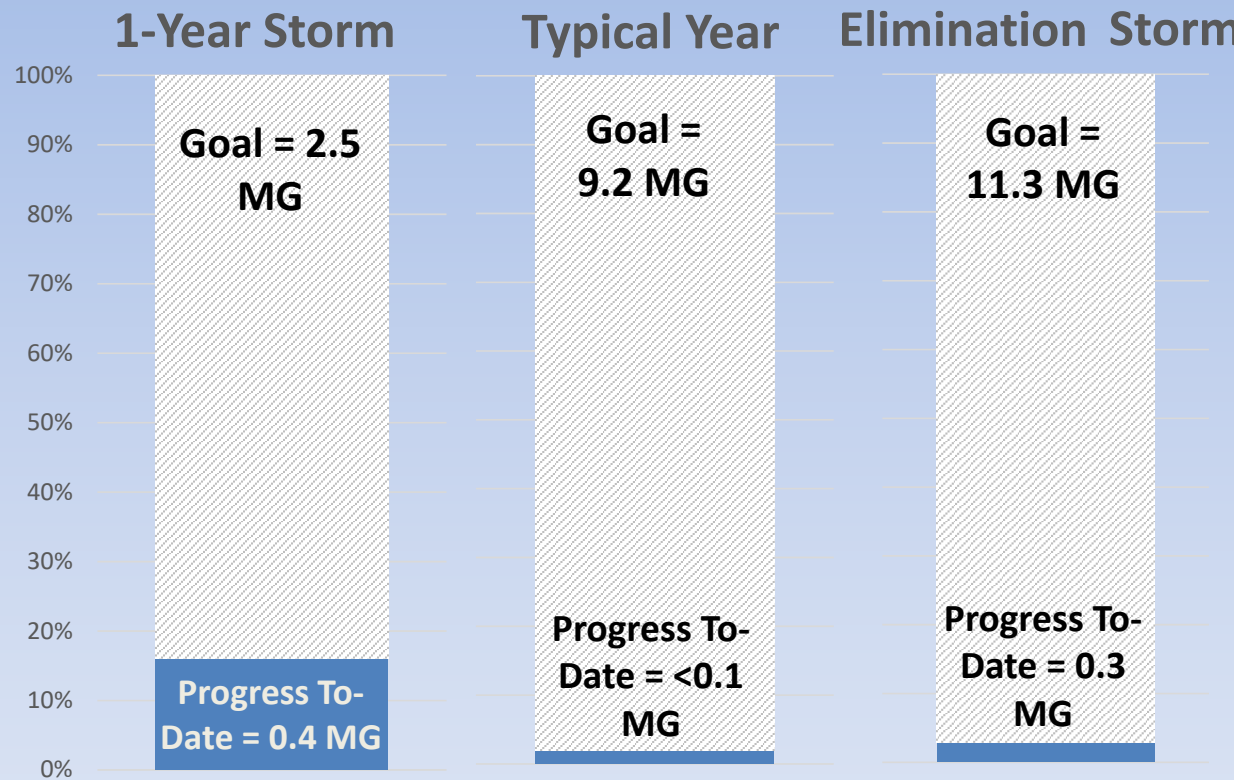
1-Year Storm

Typical Year

Elimination Storm

100%
90%
80%
70%
60%
50%
40%
30%
20%
10%
0%

Goal = 2.5 MG

Progress To-Date = 0.4 MG

Goal = 9.2 MG

Progress To-Date = <0.1 MG

Goal = 11.3 MG

Progress To-Date = 0.3 MG